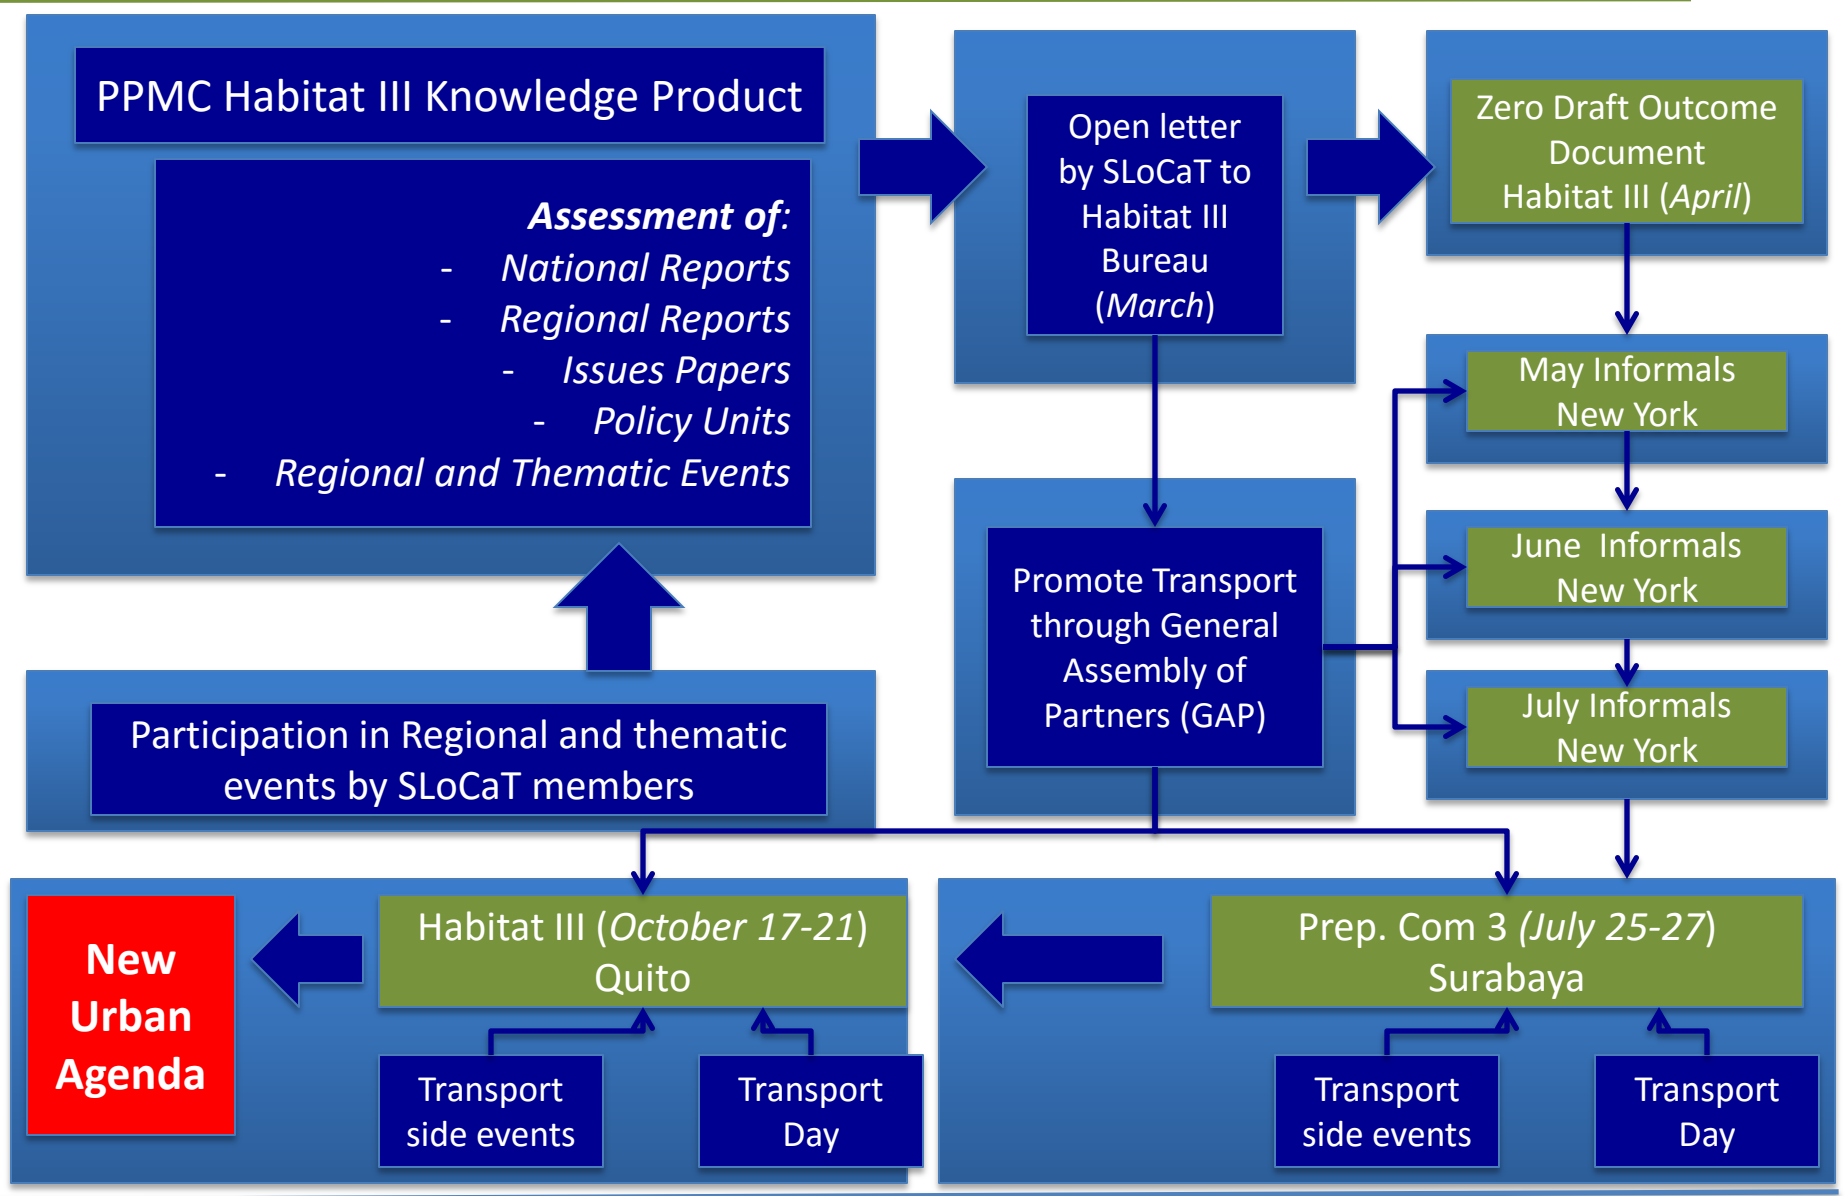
PPMC Habitat III Knowledge Product

Assessment of:
- National Reports
- Regional Reports
- Issues Papers
- Policy Units
- Regional and Thematic Events

Open letter by SLoCaT to Habitat III Bureau (March)

Zero Draft Outcome Document Habitat III (April)

May Informals New York

June Informals New York

July Informals New York

Promote Transport through General Assembly of Partners (GAP)

Participation in Regional and thematic events by SLoCaT members

New Urban Agenda

Habitat III (October 17-21) Quito

Transport side events

Transport Day

Prep. Com 3 (July 25-27) Surabaya

Transport side events

Transport Day